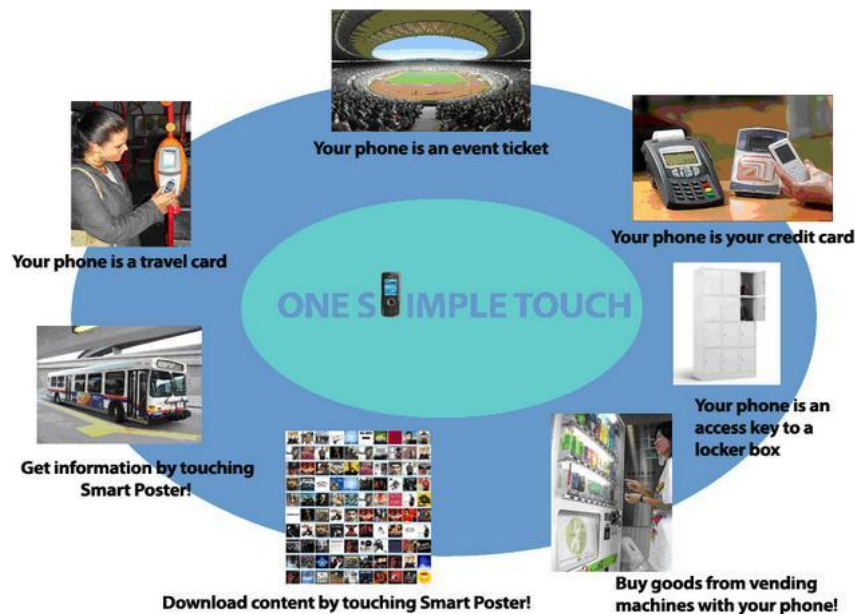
Your phone is an event ticket

Your phone is your credit card

Your phone is a travel card

ONE SIMPLE TOUCH

Your phone is an access key to a locker box

Get information by touching Smart Poster!

Download content by touching Smart Poster!

Buy goods from vending machines with your phone!